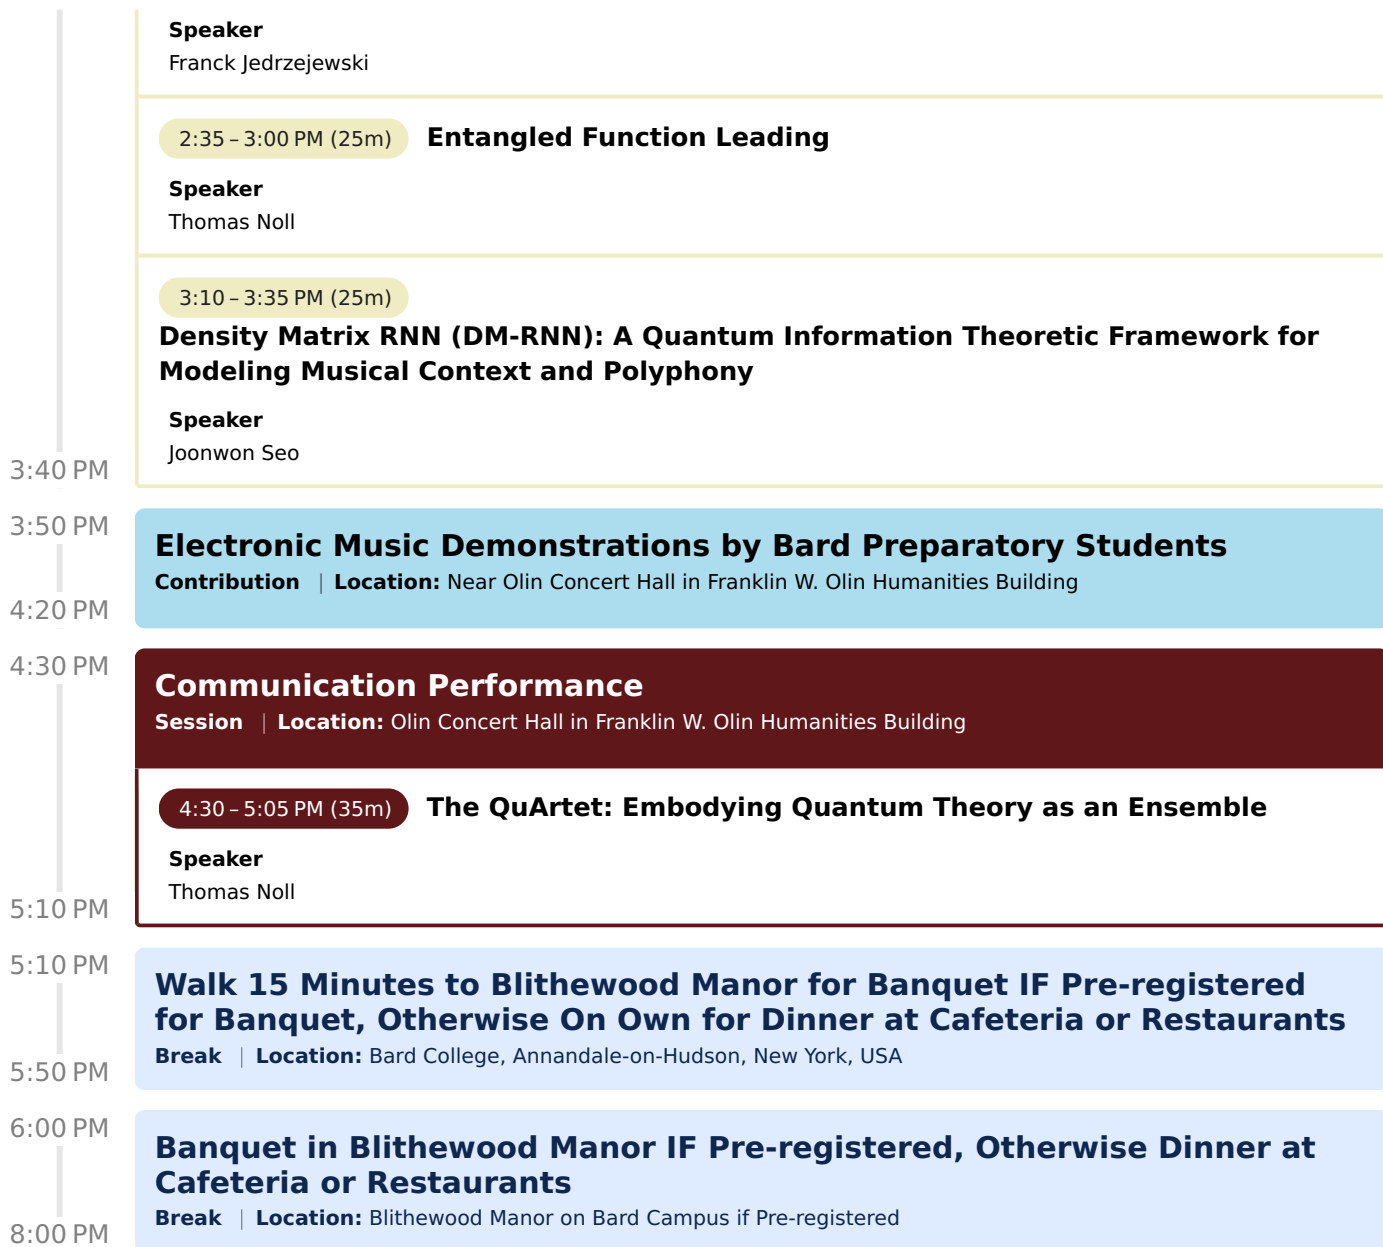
Speaker
Franck Jedrzejewski

2:35 – 3:00 PM (25m) Entangled Function Leading

Speaker
Thomas Noll

3:10 – 3:35 PM (25m)
Density Matrix RNN (DM-RNN): A Quantum Information Theoretic Framework for Modeling Musical Context and Polyphony

Speaker
Joonwon Seo

3:40 PM

3:50 PM
4:20 PM
Electronic Music Demonstrations by Bard Preparatory Students
Contribution | Location: Near Olin Concert Hall in Franklin W. Olin Humanities Building

4:30 PM
Communication Performance
Session | Location: Olin Concert Hall in Franklin W. Olin Humanities Building

4:30 – 5:05 PM (35m) The QuArtet: Embodying Quantum Theory as an Ensemble

Speaker
Thomas Noll

5:10 PM

5:10 PM
5:50 PM
Walk 15 Minutes to Blithewood Manor for Banquet IF Pre-registered for Banquet, Otherwise On Own for Dinner at Cafeteria or Restaurants
Break | Location: Bard College, Annandale-on-Hudson, New York, USA

6:00 PM
8:00 PM
Banquet in Blithewood Manor IF Pre-registered, Otherwise Dinner at Cafeteria or Restaurants
Break | Location: Blithewood Manor on Bard Campus if Pre-registered